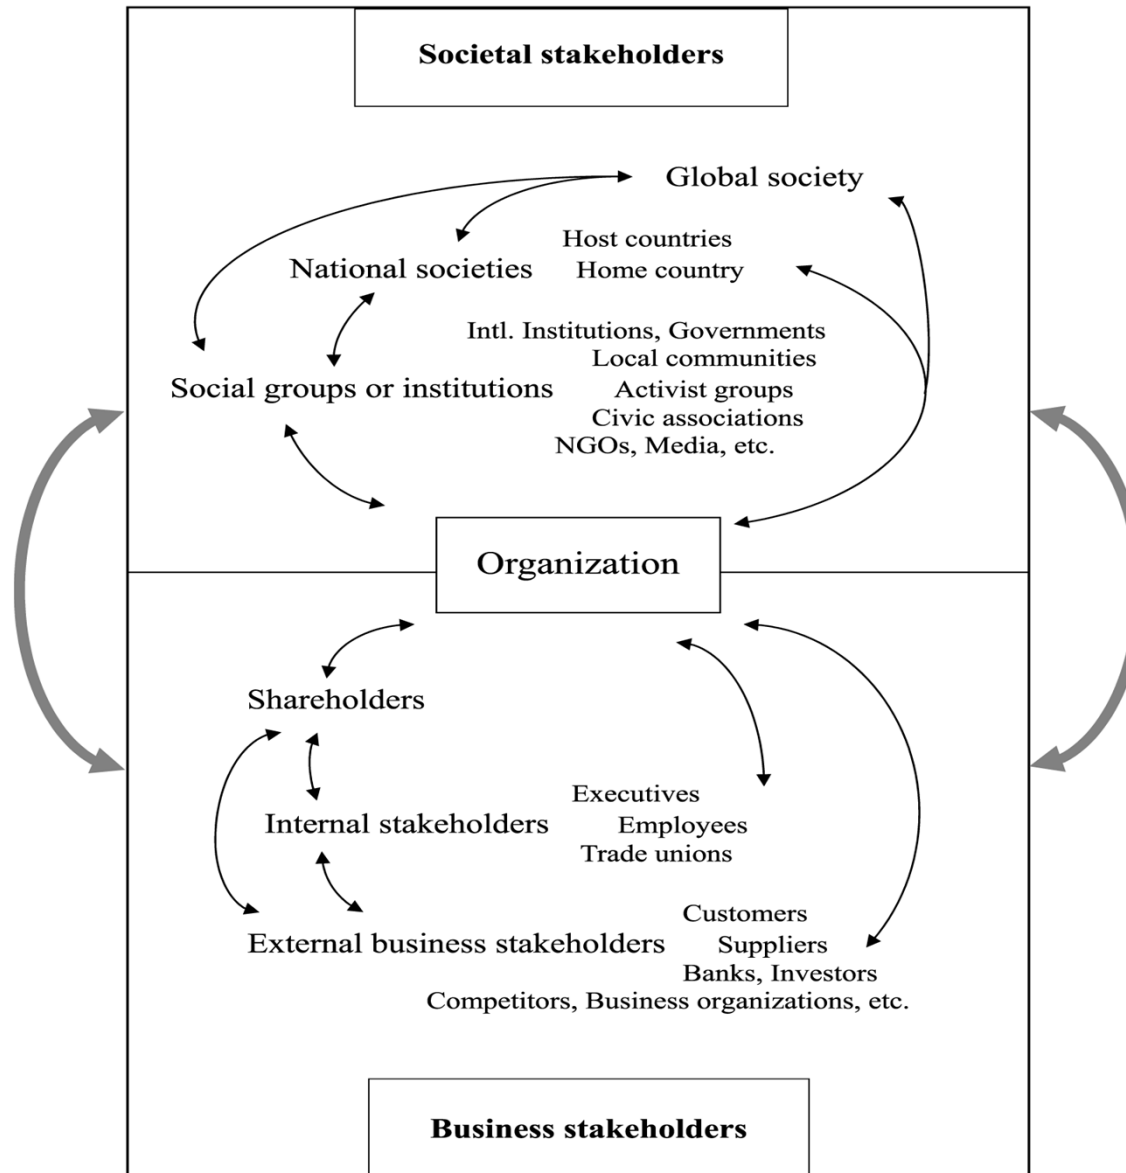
Societal stakeholders

Global society

Host countries
National societies Home country

Intl. Institutions, Governments
Local communities
Social groups or institutions Activist groups
Civic associations
NGOs, Media, etc.

Organization

Shareholders

Executives
Internal stakeholders Employees
Trade unions

Customers
External business stakeholders Suppliers
Banks, Investors
Competitors, Business organizations, etc.

Business stakeholders